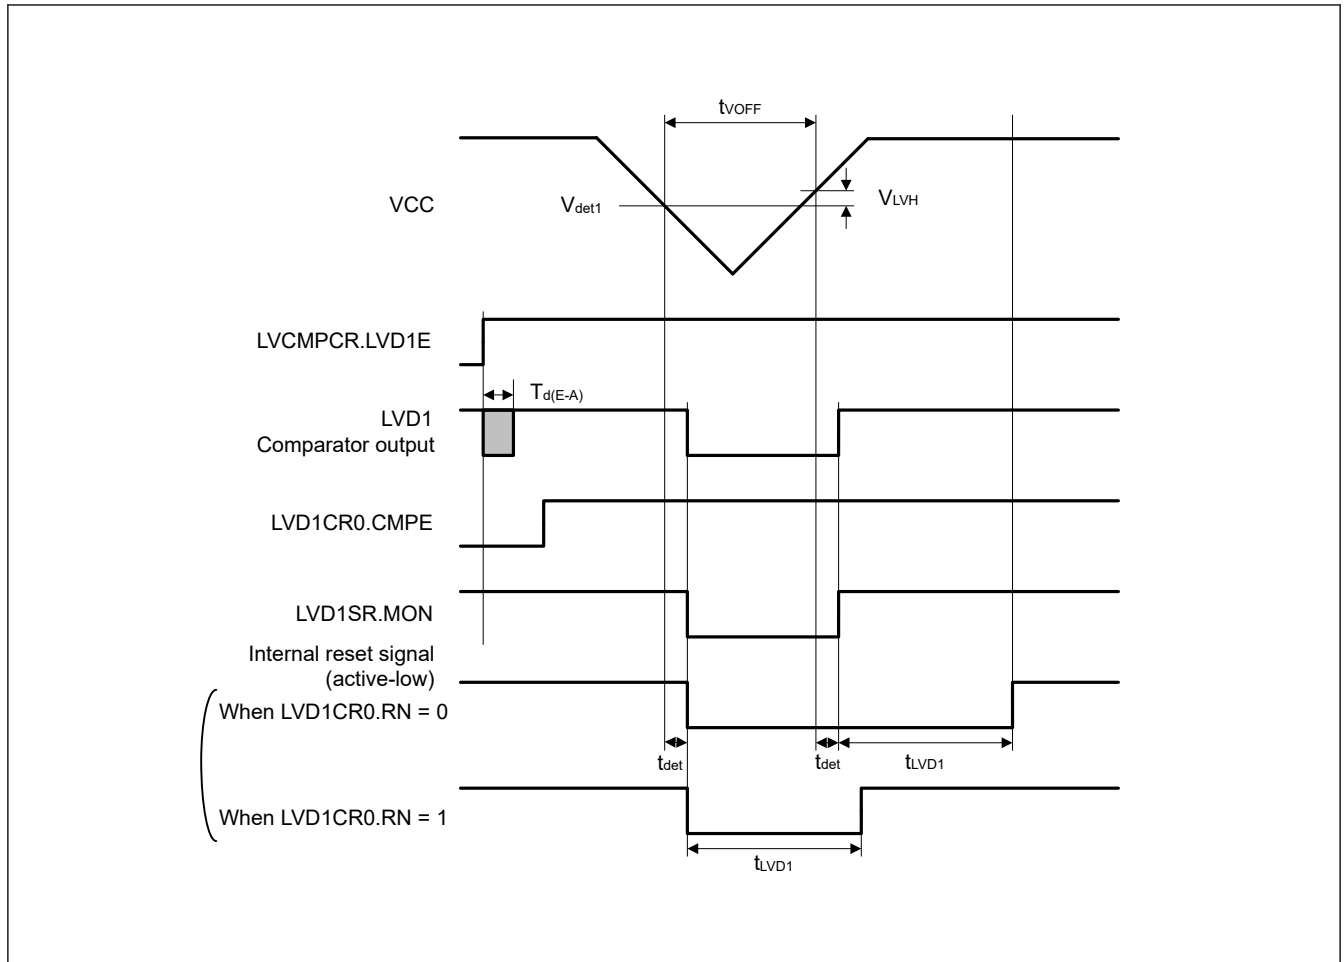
$t_{VOFF}$

VCC

$V_{det1}$

$V_{LVH}$

LVCMPCR.LVD1E

$T_{d(E-A)}$

LVD1
Comparator output

LVD1CR0.CMPE

LVD1SR.MON

Internal reset signal
(active-low)

When LVD1CR0.RN = 0

$t_{det}$

$t_{det}$

$t_{LVD1}$

When LVD1CR0.RN = 1

$t_{LVD1}$